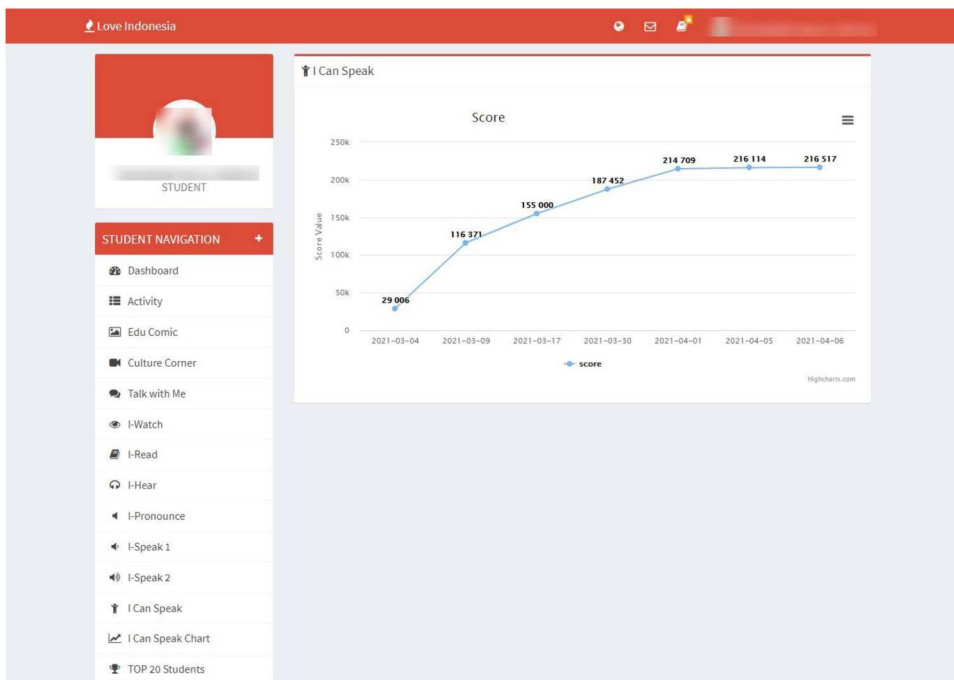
Love Indonesia

STUDENT

STUDENT NAVIGATION +

Dashboard
Activity
Edu Comic
Culture Corner
Talk with Me
I-Watch
I-Read
I-Hear
I-Pronounce
I-Speak 1
I-Speak 2
I Can Speak
I Can Speak Chart
TOP 20 Students

I Can Speak

Score

250k
200k
150k
100k
50k
0

Score Value

29 006
116 371
155 000
187 452
214 709
216 114
216 517

2021-03-04
2021-03-09
2021-03-17
2021-03-30
2021-04-01
2021-04-05
2021-04-06

score

Highcharts.com